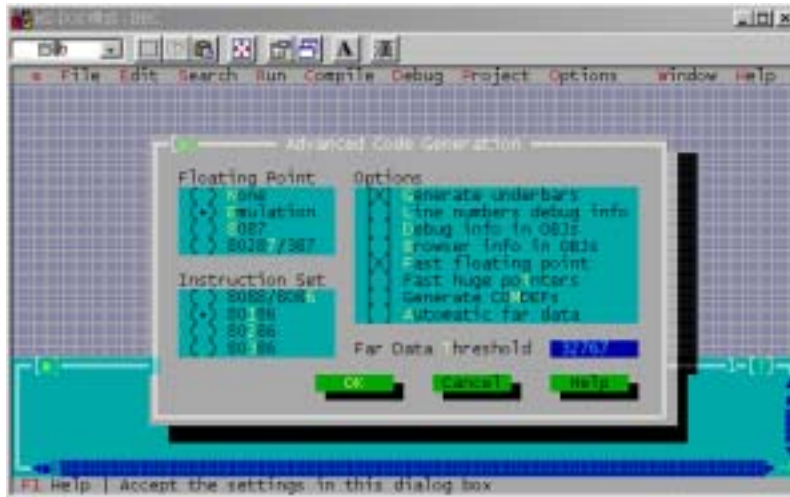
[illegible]

≡ File Edit Search Run Compile Debug Project Options Window Help

[■] Advanced Code Generation

Floating Point
( ) None
(•) Emulation
( ) 8087
( ) 80287/387

Instruction Set
( ) 8088/8086
(•) 80186
( ) 80286
( ) 80386

Options
[X] Generate underbars
[ ] Line numbers debug info
[ ] Debug info in OBJs
[ ] Browser info in OBJs
[X] Fast floating point
[ ] Fast huge pointers
[ ] Generate COMDEFs
[ ] Automatic far data

Far Data Threshold 32767

OK Cancel Help

F1 Help | Accept the settings in this dialog box